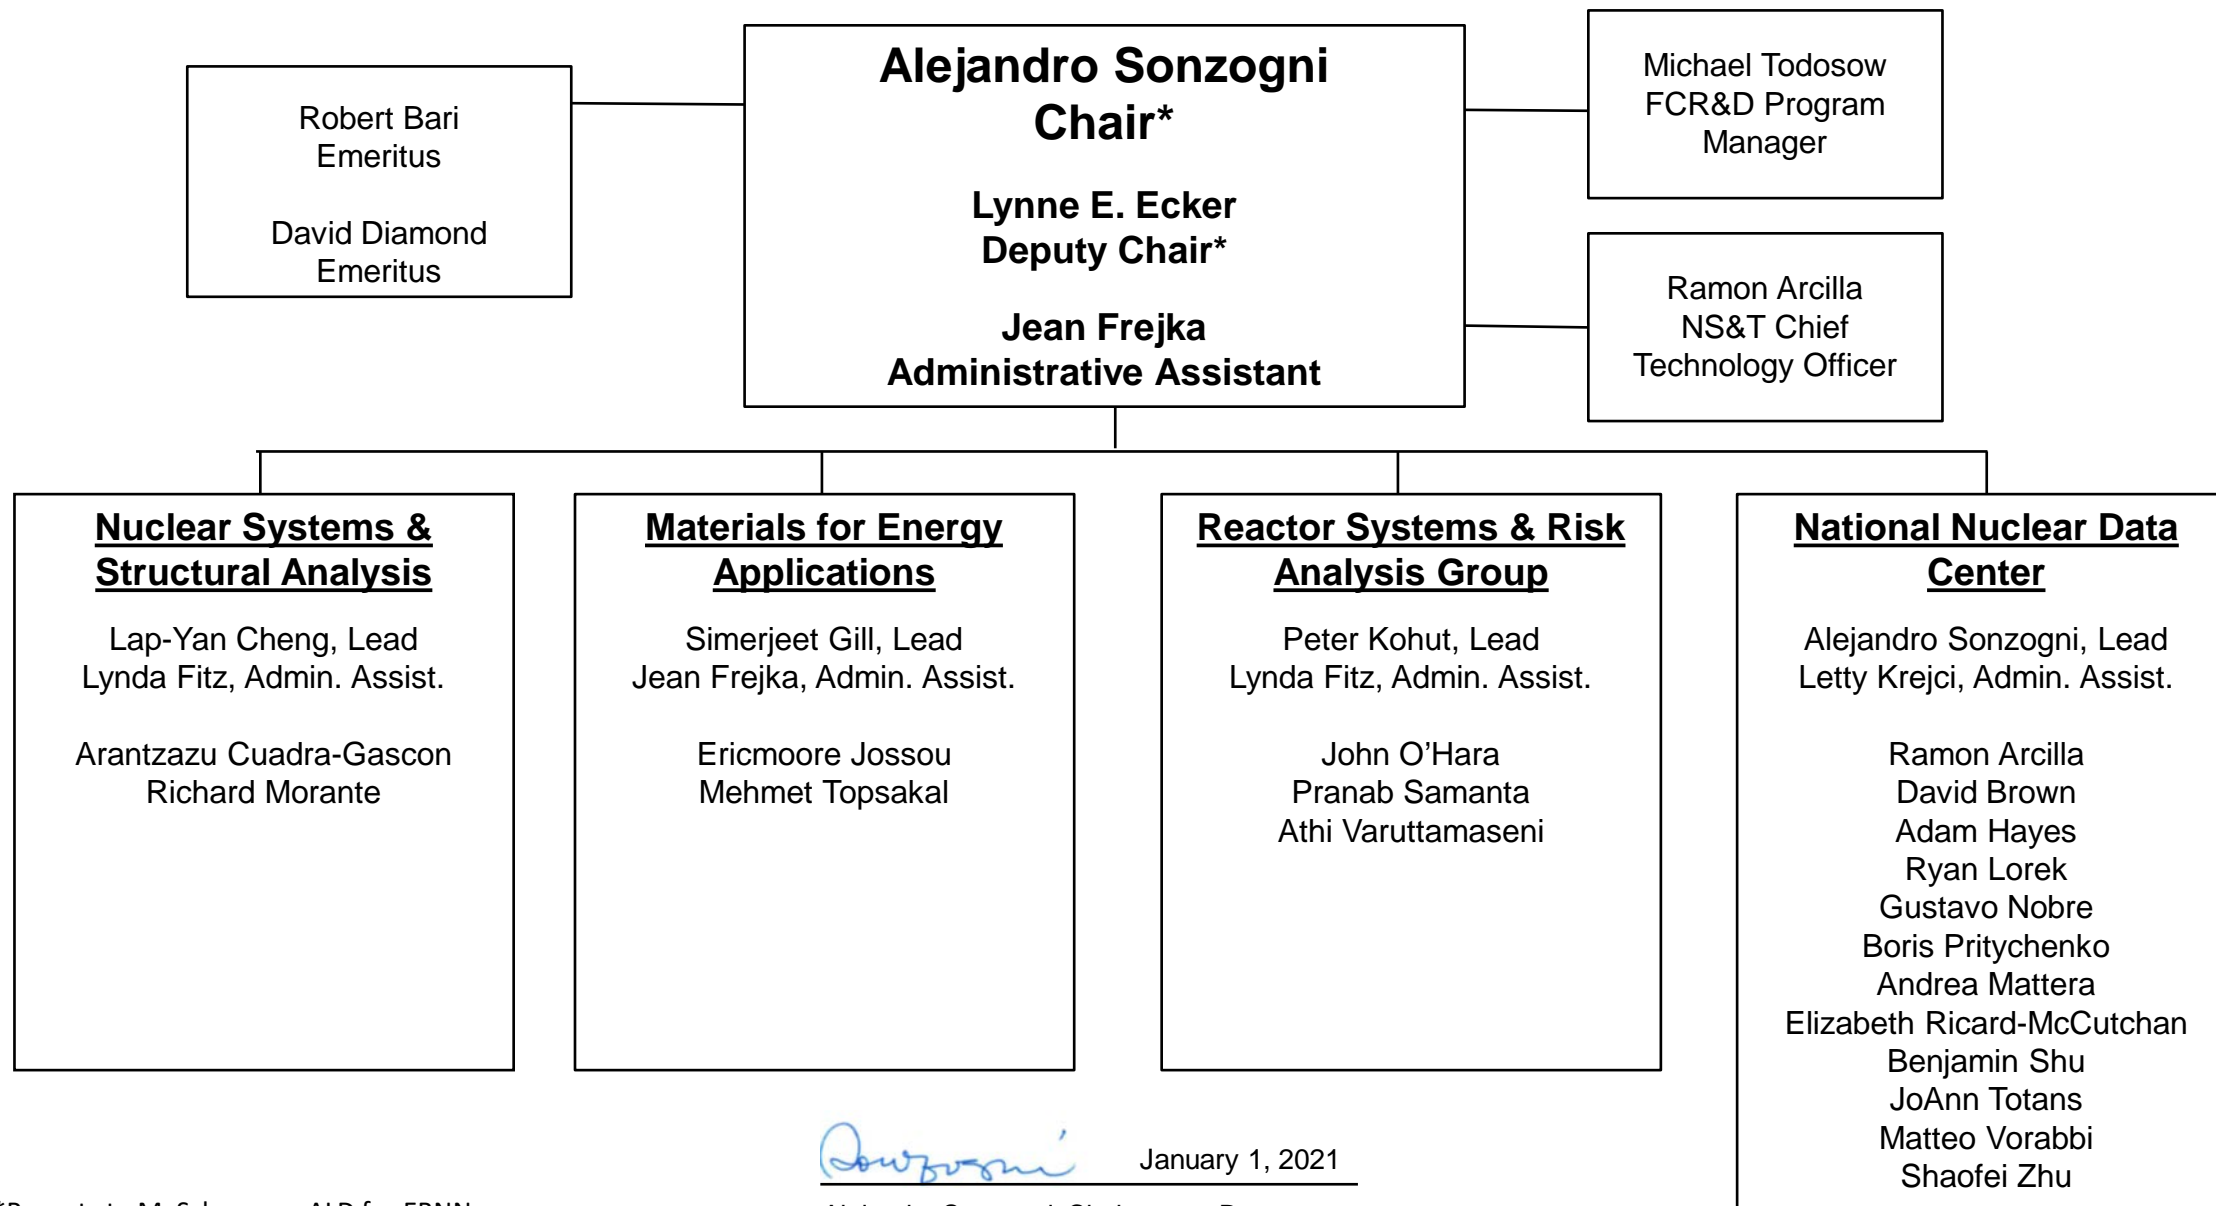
Robert Bari
Emeritus

David Diamond
Emeritus

Alejandro Sonzogni
Chair*

Lynne E. Ecker
Deputy Chair*

Jean Frejka
Administrative Assistant

Michael Todosow
FCR&D Program Manager

Ramon Arcilla
NS&T Chief Technology Officer

Nuclear Systems & Structural Analysis

Lap-Yan Cheng, Lead
Lynda Fitz, Admin. Assist.

Arantzazu Cuadra-Gascon
Richard Morante

Materials for Energy Applications

Simerjeet Gill, Lead
Jean Frejka, Admin. Assist.

Ericmoore Jossou
Mehmet Topsakal

Reactor Systems & Risk Analysis Group

Peter Kohut, Lead
Lynda Fitz, Admin. Assist.

John O'Hara
Pranab Samanta
Athi Varuttamaseni

National Nuclear Data Center

Alejandro Sonzogni, Lead
Letty Krejci, Admin. Assist.

Ramon Arcilla
David Brown
Adam Hayes
Ryan Lorek
Gustavo Nobre
Boris Pritychenko
Andrea Mattera
Elizabeth Ricard-McCutchan
Benjamin Shu
JoAnn Totans
Matteo Vorabbi
Shaofei Zhu

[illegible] January 1, 2021

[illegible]

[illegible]